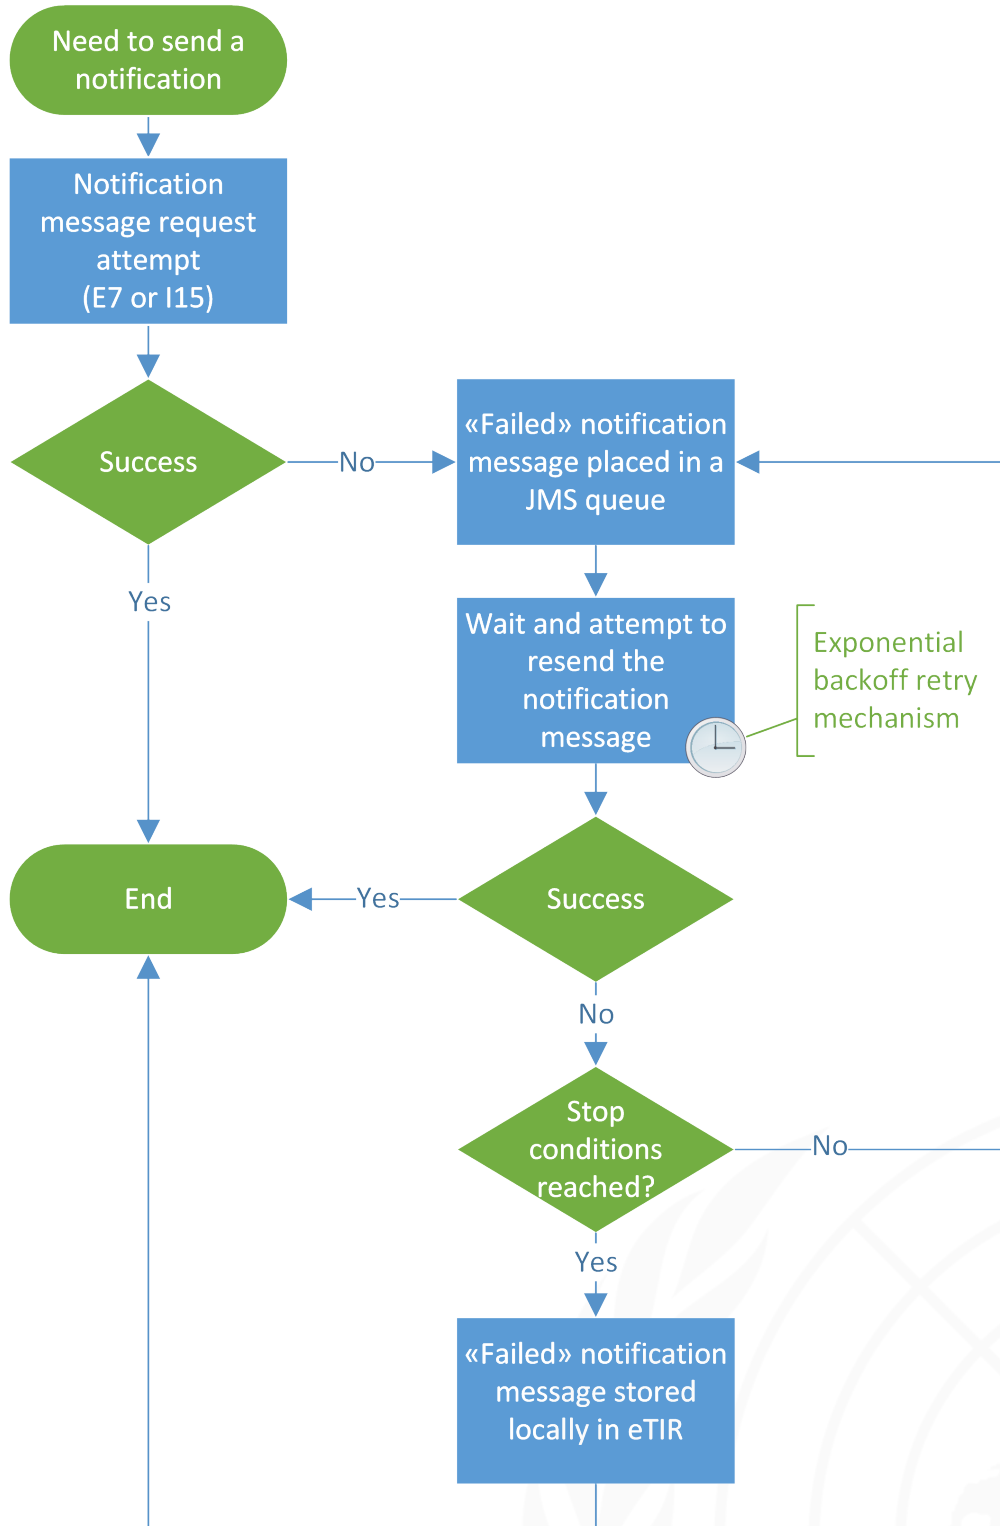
Need to send a notification

Notification message request attempt (E7 or I15)

Success

No

«Failed» notification message placed in a JMS queue

Yes

Wait and attempt to resend the notification message

Exponential backoff retry mechanism

End

Yes

Success

No

Stop conditions reached?

No

Yes

«Failed» notification message stored locally in eTIR